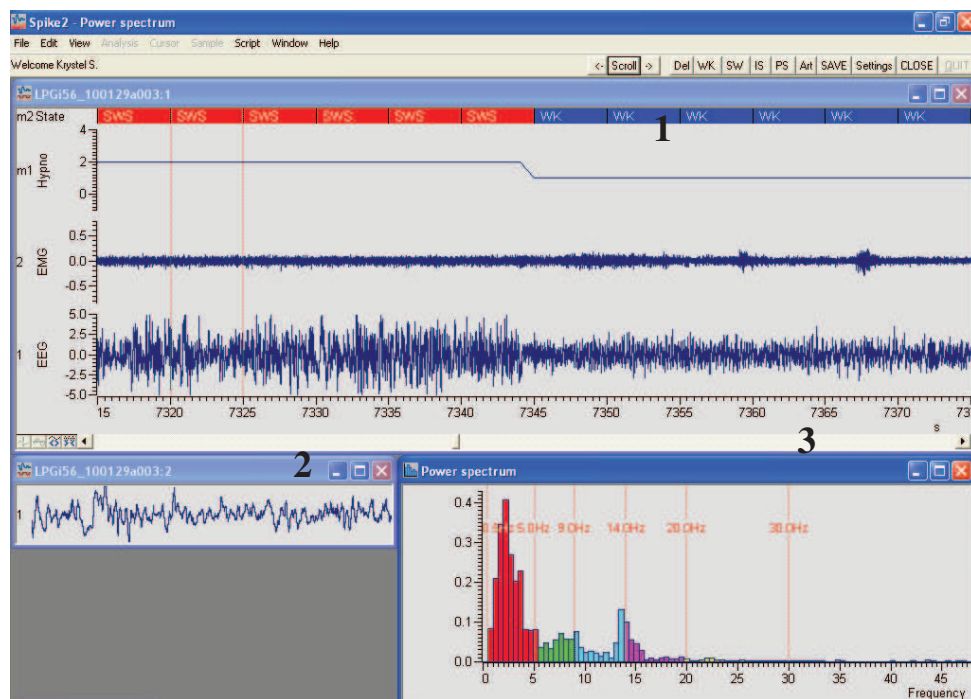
Spike2 - Power spectrum

File Edit View Analysis Cursor Sample Script Window Help

Welcome Krystel S.

<- Scroll -> Del WK SW IS PS Art SAVE Settings CLOSE QUIT

LPGi56_100129a003:1

m2 State SWS SWS SWS SWS SWS SWS WK WK WK WK WK WK

1

m1 Hypno 4 2 0

2 EMG 0.5 0.0 -0.5

1 EEG 5.0 2.5 0.0 -2.5 -5.0

15 7320 7325 7330 7335 7340 7345 7350 7355 7360 7365 7370 73

s

3

LPGi56_100129a003:2

2

1

Power spectrum

0.4 0.3 0.2 0.1 0.0

0.5Hz 5.0Hz 9.0Hz 14.0Hz 20.0Hz 30.0Hz

0 5 10 15 20 25 30 35 40 45

Frequency